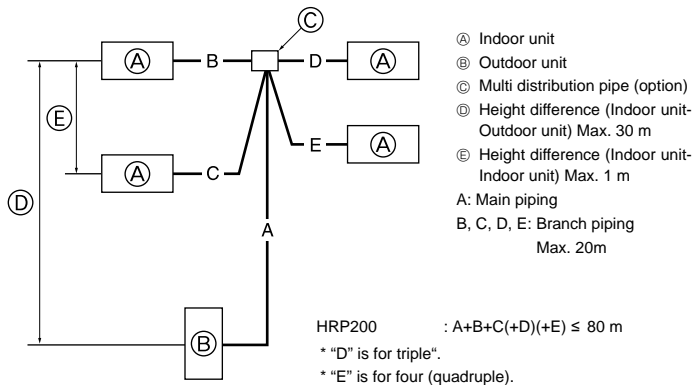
Ⓒ
Ⓐ B D Ⓐ
Ⓔ
E Ⓐ
Ⓐ C
Ⓓ
A
Ⓑ

Ⓐ Indoor unit
Ⓑ Outdoor unit
Ⓒ Multi distribution pipe (option)
Ⓓ Height difference (Indoor unit-Outdoor unit) Max. 30 m
Ⓔ Height difference (Indoor unit-Indoor unit) Max. 1 m
A: Main piping
B, C, D, E: Branch piping Max. 20m

HRP200 : A+B+C(+D)(+E) ≤ 80 m
* "D" is for triple".
* "E" is for four (quadruple).